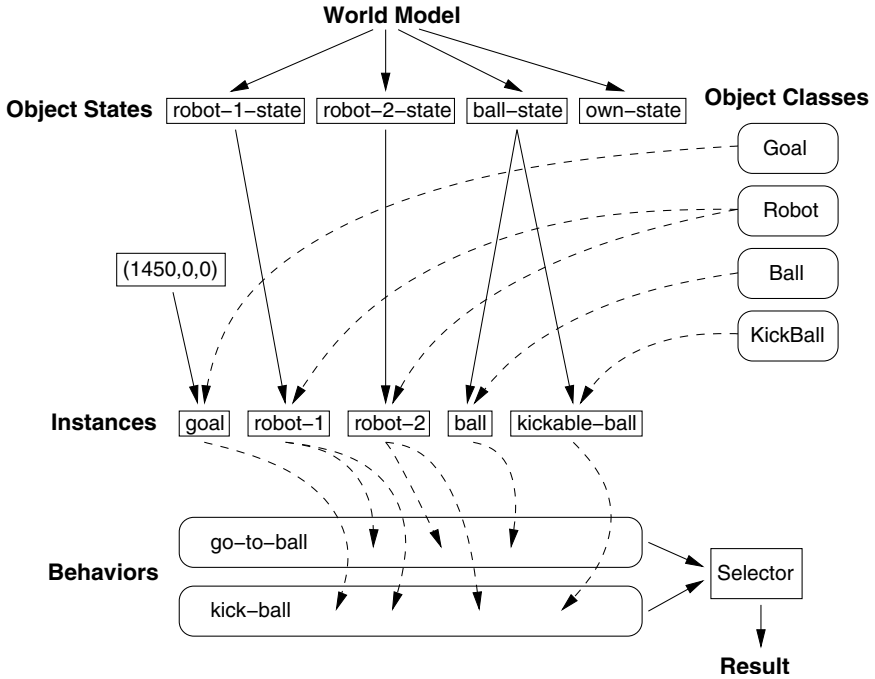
World Model

Object States robot−1−state robot−2−state ball−state own−state

Object Classes

Goal

Robot

Ball

KickBall

(1450,0,0)

Instances goal robot−1 robot−2 ball kickable−ball

go−to−ball

Behaviors

kick−ball

Selector

Result